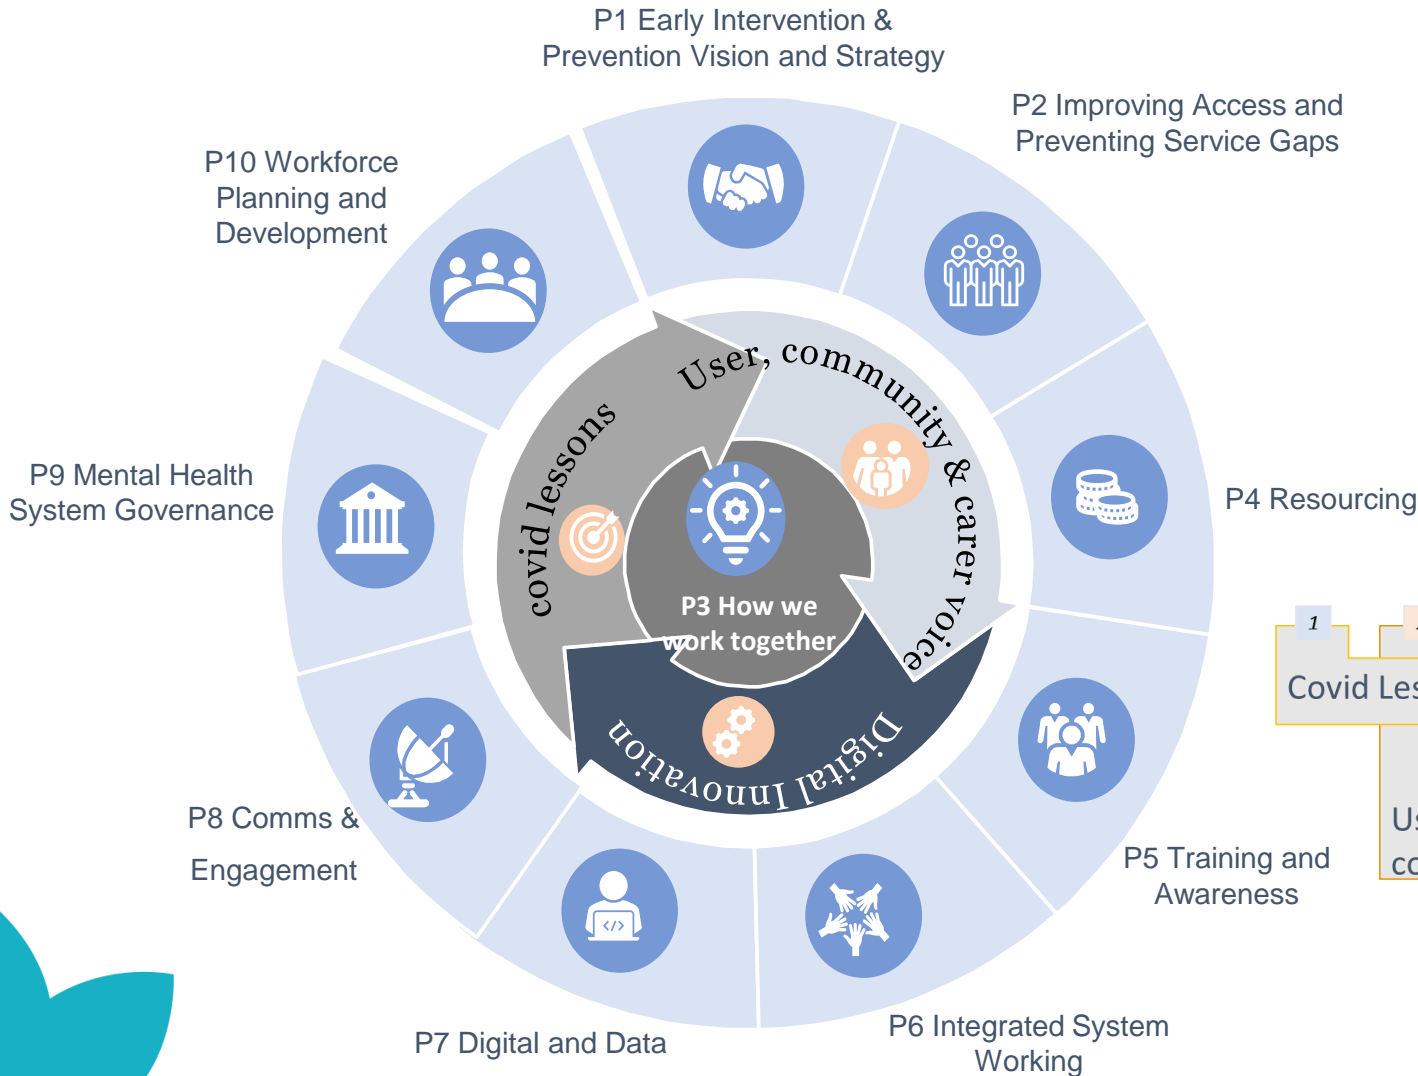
P1 Early Intervention & Prevention Vision and Strategy

P2 Improving Access and Preventing Service Gaps

P10 Workforce Planning and Development

P4 Resourcing

P9 Mental Health System Governance

User, community & carer voice

covid lessons

P3 How we work together

Digital Innovation

1

Covid Les

Us co

P8 Comms & Engagement

P5 Training and Awareness

P7 Digital and Data

P6 Integrated System Working